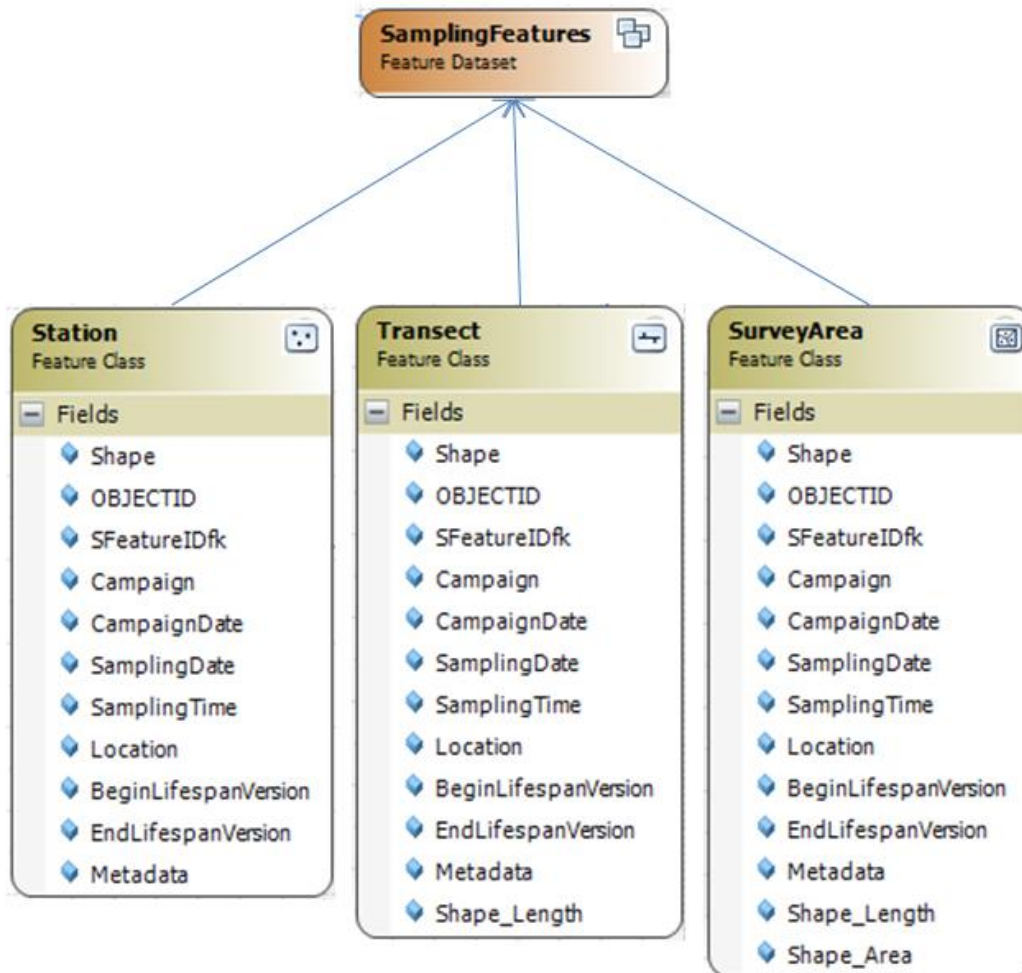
SamplingFeatures
Feature Dataset

Station
Feature Class
Fields
Shape
OBJECTID
SFeatureIDfk
Campaign
CampaignDate
SamplingDate
SamplingTime
Location
BeginLifespanVersion
EndLifespanVersion
Metadata

Transect
Feature Class
Fields
Shape
OBJECTID
SFeatureIDfk
Campaign
CampaignDate
SamplingDate
SamplingTime
Location
BeginLifespanVersion
EndLifespanVersion
Metadata
Shape_Length

SurveyArea
Feature Class
Fields
Shape
OBJECTID
SFeatureIDfk
Campaign
CampaignDate
SamplingDate
SamplingTime
Location
BeginLifespanVersion
EndLifespanVersion
Metadata
Shape_Length
Shape_Area